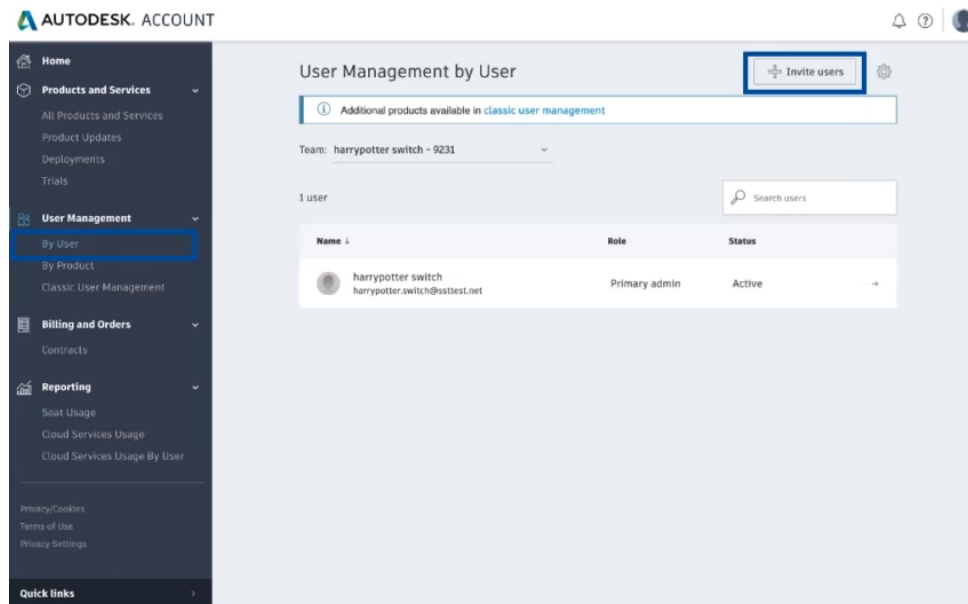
AUTODESK. ACCOUNT

Home
Products and Services
All Products and Services
Product Updates
Deployments
Trials
User Management
By User
By Product
Classic User Management
Billing and Orders
Contracts
Reporting
Seat Usage
Cloud Services Usage
Cloud Services Usage By User

Privacy/Cookies
Terms of Use
Privacy Settings

Quick links

User Management by User

Invite users

Additional products available in classic user management

Team: harrypotter switch - 9231

1 user

Search users

| Name ↓ | Role | Status |
|---|---|---|
| harrypotter switch harrypotter.switch@ssttest.net | Primary admin | Active |